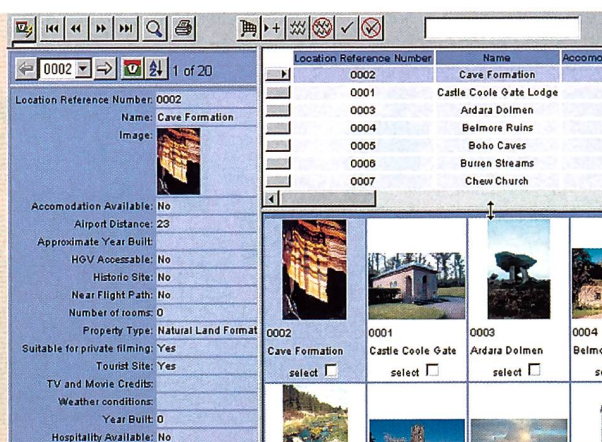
0002 1 of 20

Location Reference Number: 0002
Name: Cave Formation
Image:
Accomodation Available: No
Airport Distance: 23
Approximate Year Built:
HGV Accessable: No
Historic Site: No
Near Flight Path: No
Number of rooms: 0
Property Type: Natural Land Format
Suitable for private filming: Yes
Tourist Site: Yes
TV and Movie Credits:
Weather conditions:
Year Built: 0
Hospitality Available: No

| Location Reference Number | Name | Accomo |
|---|---|---|
| 0002 | Cave Formation | |
| 0001 | Castle Coole Gate Lodge | |
| 0003 | Ardara Dolmen | |
| 0004 | Belmore Ruins | |
| 0005 | Boho Caves | |
| 0006 | Burren Streams | |
| 0007 | Chew Church | |

0002
Cave Formation
select

0001
Castle Coole Gate
select

0003
Ardara Dolmen
select

0004
Belmo